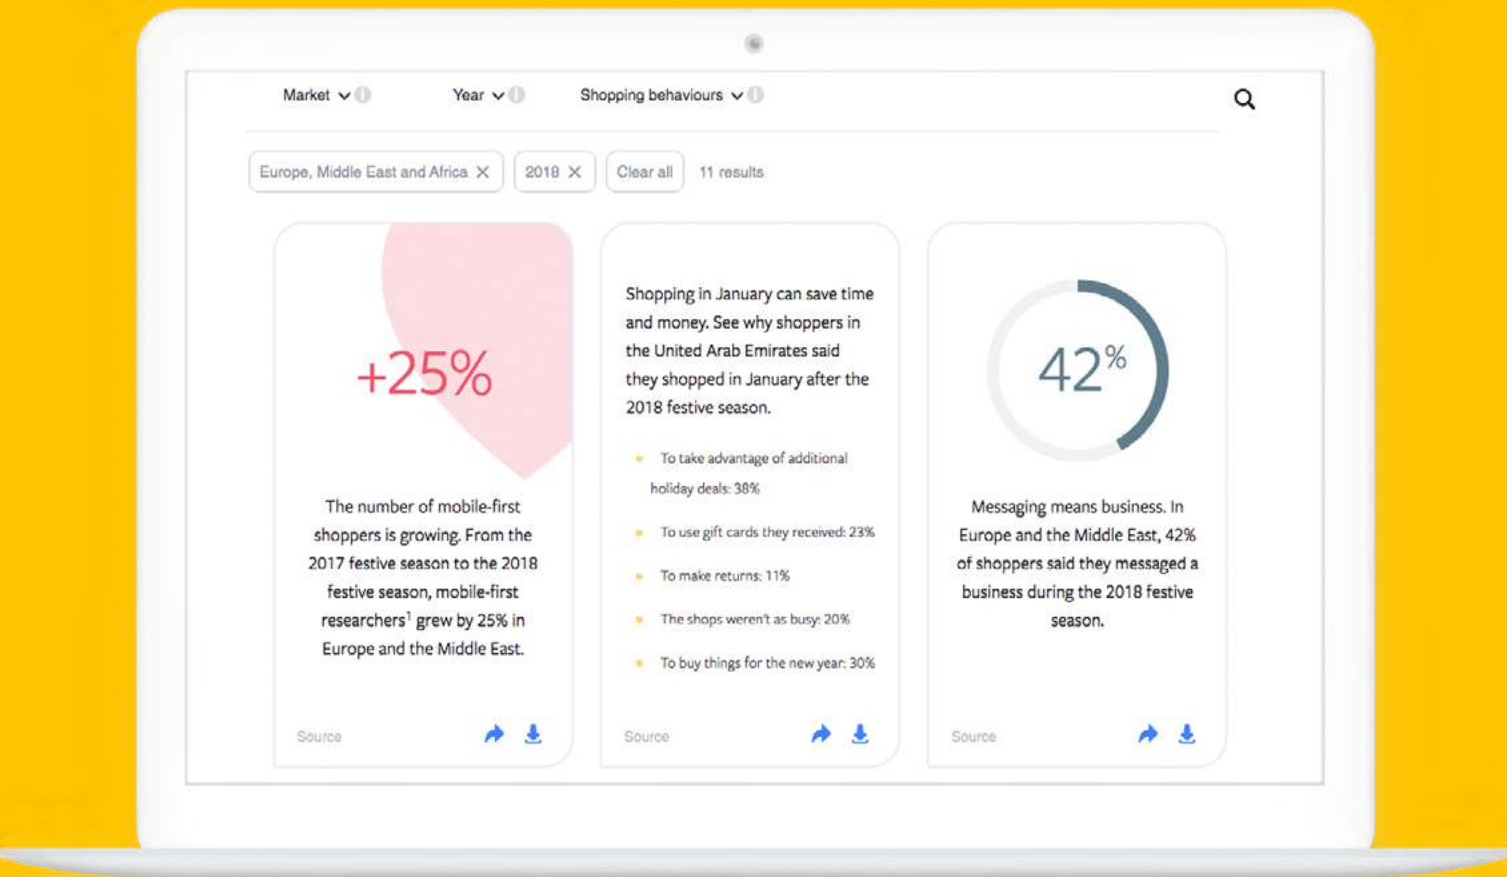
Market

Year

Shopping behaviours

Europe, Middle East and Africa ✕

2018 ✕

Clear all

11 results

+25%

The number of mobile-first shoppers is growing. From the 2017 festive season to the 2018 festive season, mobile-first researchers$^1$ grew by 25% in Europe and the Middle East.

Source

Shopping in January can save time and money. See why shoppers in the United Arab Emirates said they shopped in January after the 2018 festive season.

- To take advantage of additional holiday deals: 38%
- To use gift cards they received: 23%
- To make returns: 11%
- The shops weren't as busy: 20%
- To buy things for the new year: 30%

Source

42%

Messaging means business. In Europe and the Middle East, 42% of shoppers said they messaged a business during the 2018 festive season.

Source